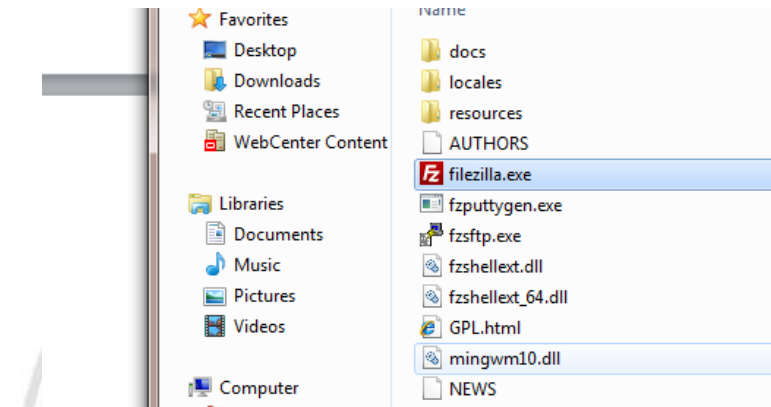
Favorites
Desktop
Downloads
Recent Places
WebCenter Content

Libraries
Documents
Music
Pictures
Videos

Computer

Name
docs
locales
resources
AUTHORS
filezilla.exe
fzputtygen.exe
fzsftp.exe
fzshellext.dll
fzshellext_64.dll
GPL.html
mingwm10.dll
NEWS